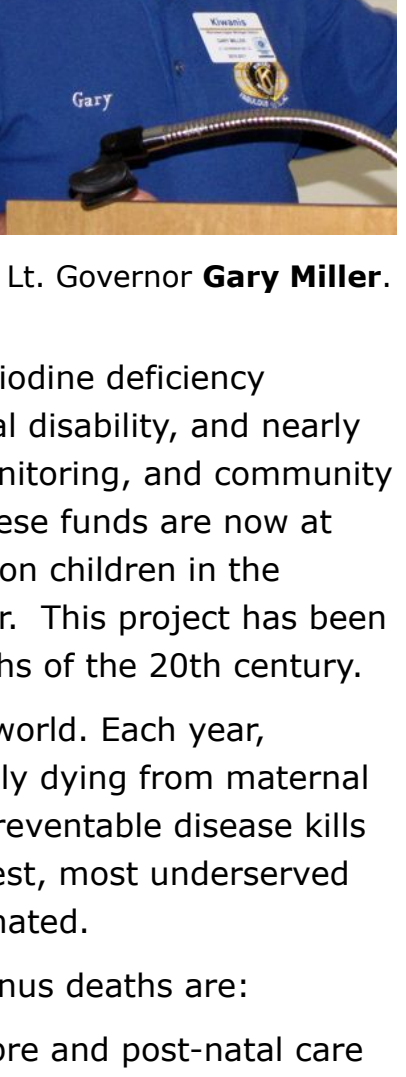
Kiwanis

GARY MILLER

Gary

Lt. Governor **Gary Miller**.

iodine deficiency

al disability, and nearly

nitoring, and community

ese funds are now at

on children in the

r. This project has been

hs of the 20th century.

world. Each year,

ly dying from maternal

reventable disease kills

est, most underserved

nated.

nus deaths are:

ore and post-natal care